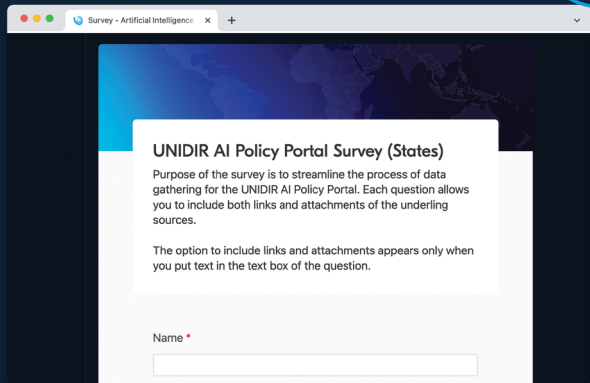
Survey - Artificial Intelligence

UNIDIR AI Policy Portal Survey (States)

Purpose of the survey is to streamline the process of data gathering for the UNIDIR AI Policy Portal. Each question allows you to include both links and attachments of the underling sources.

The option to include links and attachments appears only when you put text in the text box of the question.

Name *